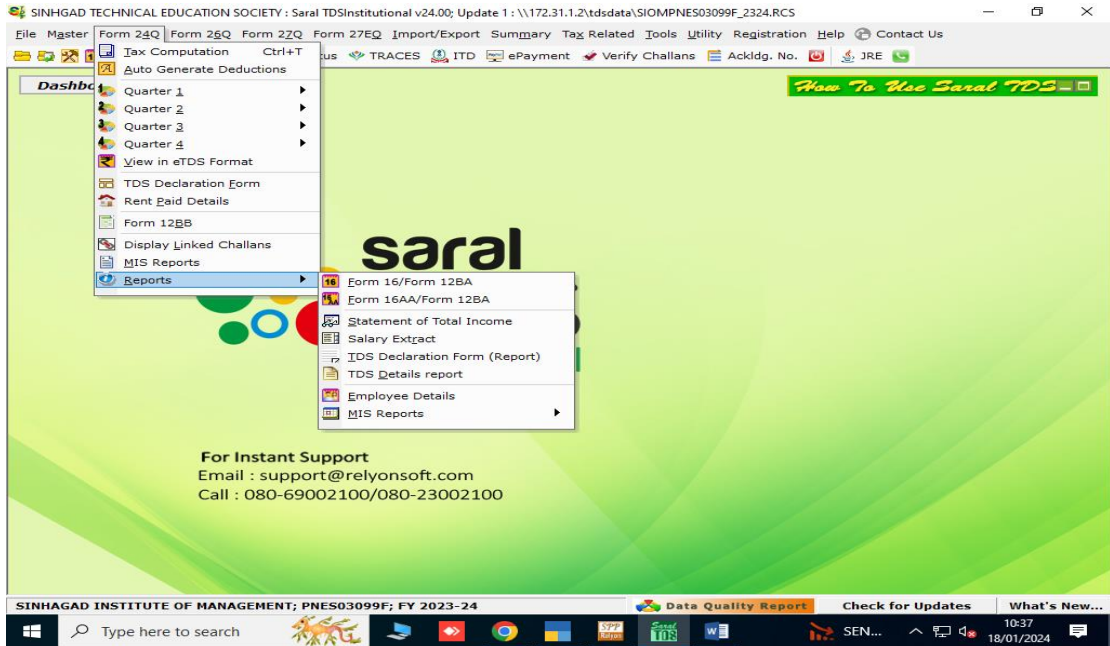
SINHGAD TECHNICAL EDUCATION SOCIETY : Saral TDSInstitutional v24.00; Update 1 : \\172.31.1.2\tdsdata\SIOMPNES03099F_2324.RCS

File Master Form 24Q Form 26Q Form 27Q Form 27EQ Import/Export Summary Tax Related Tools Utility Registration Help Contact Us

cus TRACES ITD ePayment Verify Challans Ackldg. No. JRE

Dashbo

How To Use Saral TDS

Tax Computation Ctrl+T
Auto Generate Deductions
Quarter 1
Quarter 2
Quarter 3
Quarter 4
View in eTDS Format
TDS Declaration Form
Rent Paid Details
Form 12BB
Display Linked Challans
MIS Reports
Reports

Form 16/Form 12BA
Form 16AA/Form 12BA
Statement of Total Income
Salary Extract
TDS Declaration Form (Report)
TDS Details report
Employee Details
MIS Reports

saral

For Instant Support
Email : support@relyonsoft.com
Call : 080-69002100/080-23002100

SINHAGAD INSTITUTE OF MANAGEMENT; PNES03099F; FY 2023-24
Data Quality Report
Check for Updates
What's New...

Type here to search
SEN...
10:37
18/01/2024